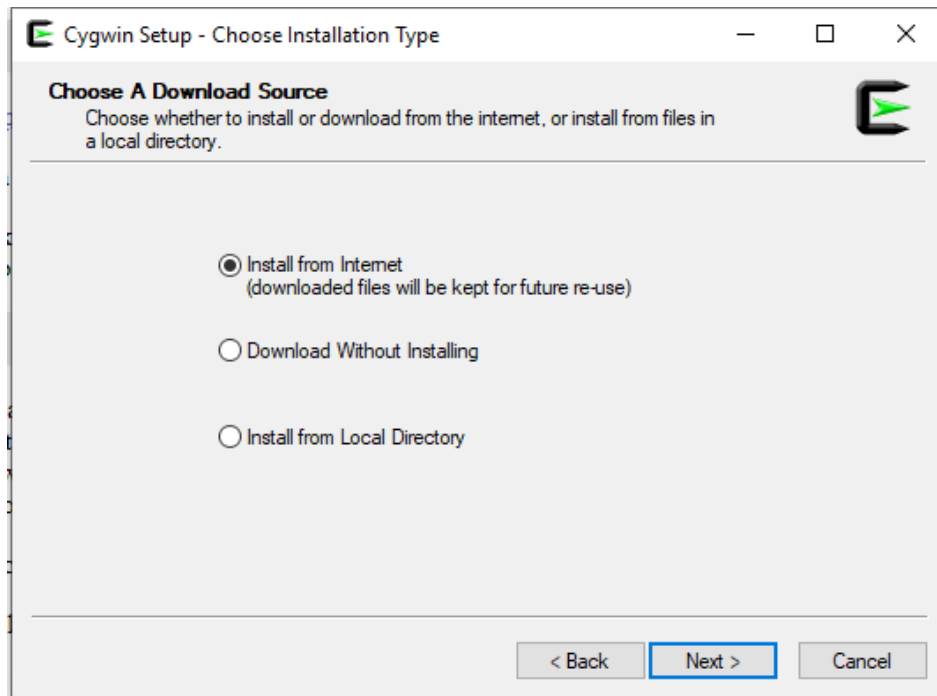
Cygwin Setup - Choose Installation Type

Choose A Download Source
Choose whether to install or download from the internet, or install from files in a local directory.

Install from Internet
(downloaded files will be kept for future re-use)

Download Without Installing

Install from Local Directory

< Back
Next >
Cancel